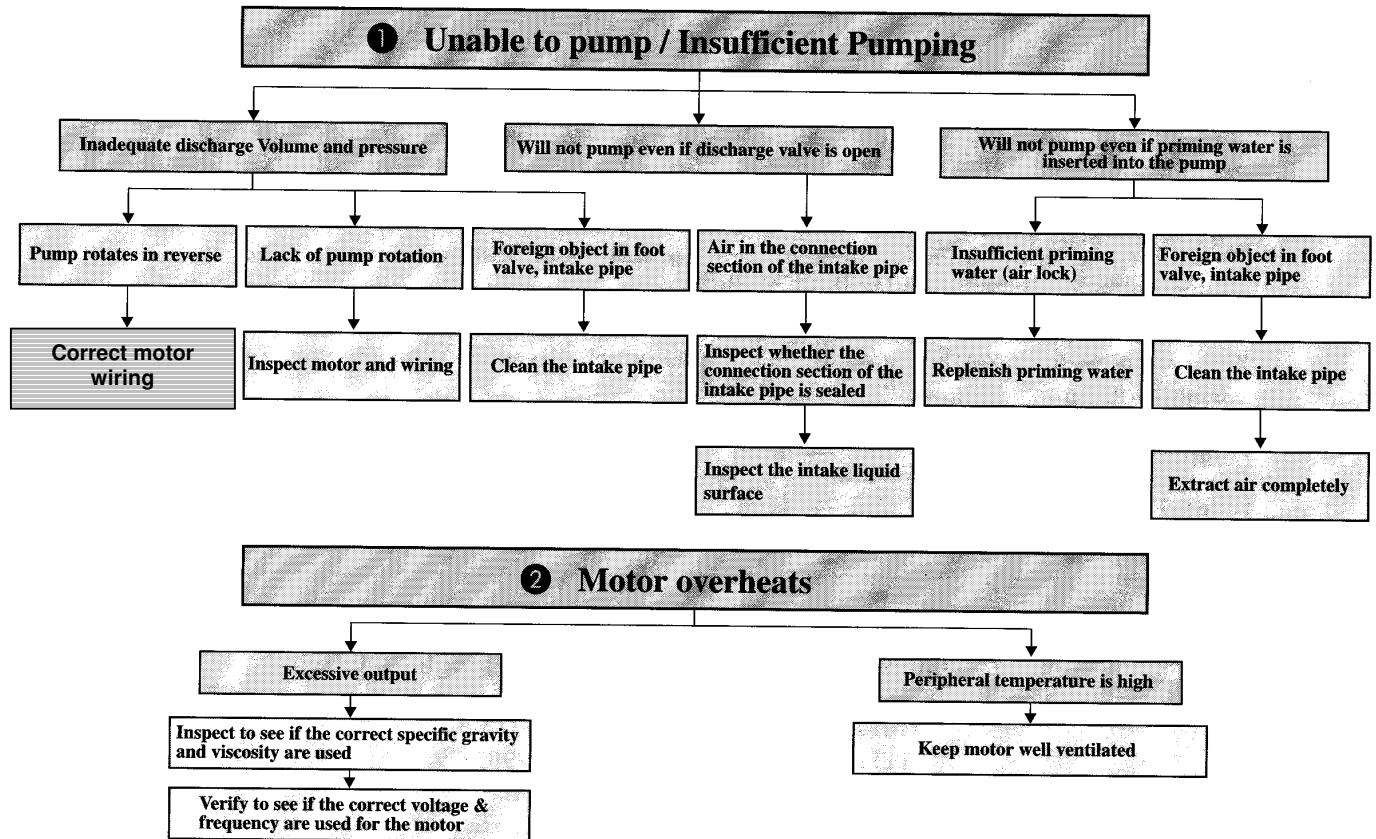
❶ Unable to pump / Insufficient Pumping

Inadequate discharge Volume and pressure

Will not pump even if discharge valve is open

Will not pump even if priming water is inserted into the pump

Pump rotates in reverse

Correct motor wiring

Lack of pump rotation

Inspect motor and wiring

Foreign object in foot valve, intake pipe

Clean the intake pipe

Air in the connection section of the intake pipe

Inspect whether the connection section of the intake pipe is sealed

Inspect the intake liquid surface

Insufficient priming water (air lock)

Replenish priming water

Foreign object in foot valve, intake pipe

Clean the intake pipe

Extract air completely

❷ Motor overheats

Excessive output

Inspect to see if the correct specific gravity and viscosity are used

Verify to see if the correct voltage & frequency are used for the motor

Peripheral temperature is high

Keep motor well ventilated